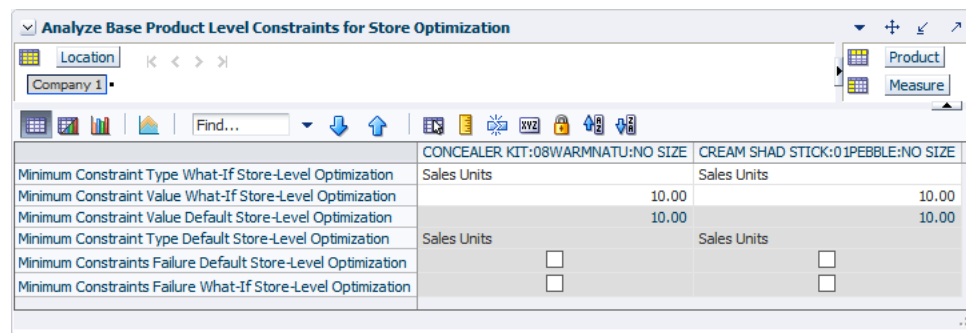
Analyze Base Product Level Constraints for Store Optimization

Location

Company 1

Product

Measure

Find...

|  | CONCEALER KIT:08WARMNATU:NO SIZE | CREAM SHAD STICK:01PEBBLE:NO SIZE |
|---|---|---|
| Minimum Constraint Type What-If Store-Level Optimization | Sales Units | Sales Units |
| Minimum Constraint Value What-If Store-Level Optimization | 10.00 | 10.00 |
| Minimum Constraint Value Default Store-Level Optimization | 10.00 | 10.00 |
| Minimum Constraint Type Default Store-Level Optimization | Sales Units | Sales Units |
| Minimum Constraints Failure Default Store-Level Optimization | ☐ | ☐ |
| Minimum Constraints Failure What-If Store-Level Optimization | ☐ | ☐ |